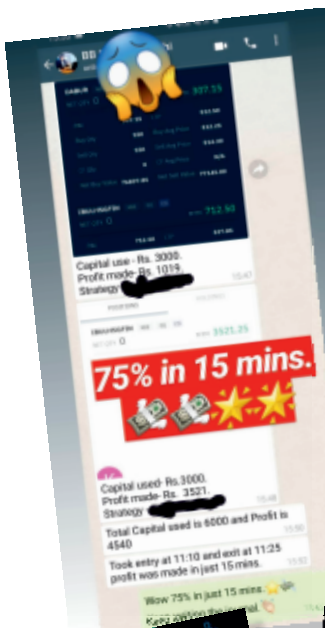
BB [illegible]

CABLIN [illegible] 337.35

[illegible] 712.50

Capital use - Rs. 3000.
Profit made- Rs. 1019.
Strategy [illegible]
15:47

POSITIONS

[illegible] 3521.25

75% in 15 mins.

Capital used- Rs.3000.
Profit made- Rs. 3521.
Strategy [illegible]
15:48

Total Capital used is 6000 and Profit is 4540
15:50

Took entry at 11:10 and exit at 11:25 profit was made in just 15 mins.
15:50

Wow 75% in just 15 mins.
Keep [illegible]